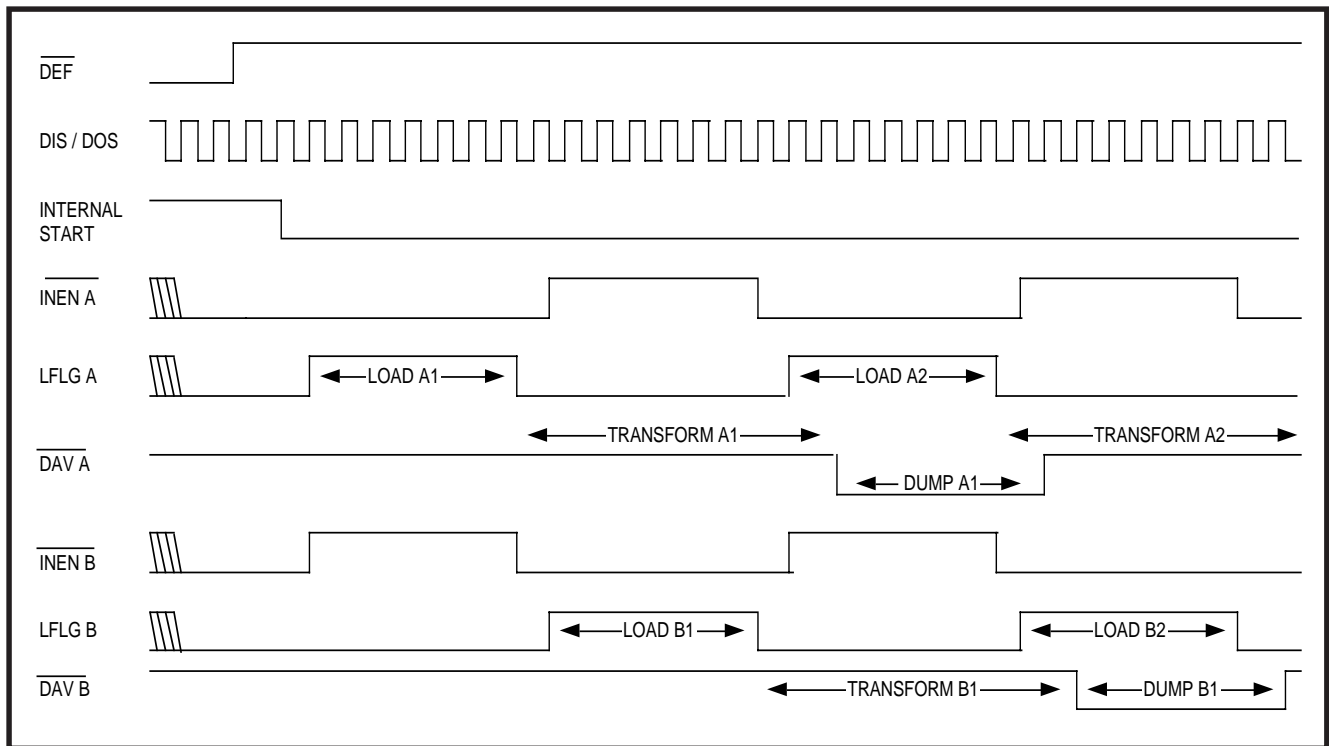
$\overline{\text{DEF}}$

DIS / DOS

INTERNAL START

$\overline{\text{INEN A}}$

LFLG A

LOAD A1

LOAD A2

TRANSFORM A1

TRANSFORM A2

$\overline{\text{DAV A}}$

DUMP A1

$\overline{\text{INEN B}}$

LFLG B

LOAD B1

LOAD B2

$\overline{\text{DAV B}}$

TRANSFORM B1

DUMP B1